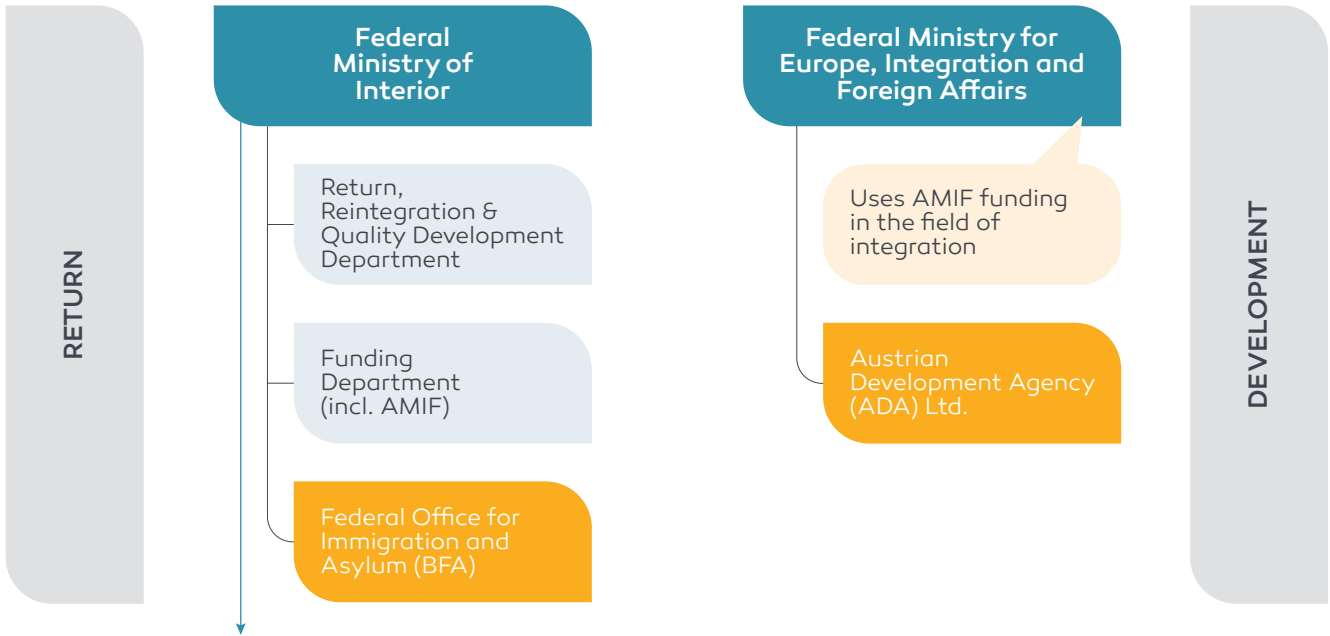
RETURN

Federal Ministry of Interior

Return, Reintegration & Quality Development Department

Funding Department (incl. AMIF)

Federal Office for Immigration and Asylum (BFA)

Federal Ministry for Europe, Integration and Foreign Affairs

Uses AMIF funding in the field of integration

Austrian Development Agency (ADA) Ltd.

DEVELOPMENT